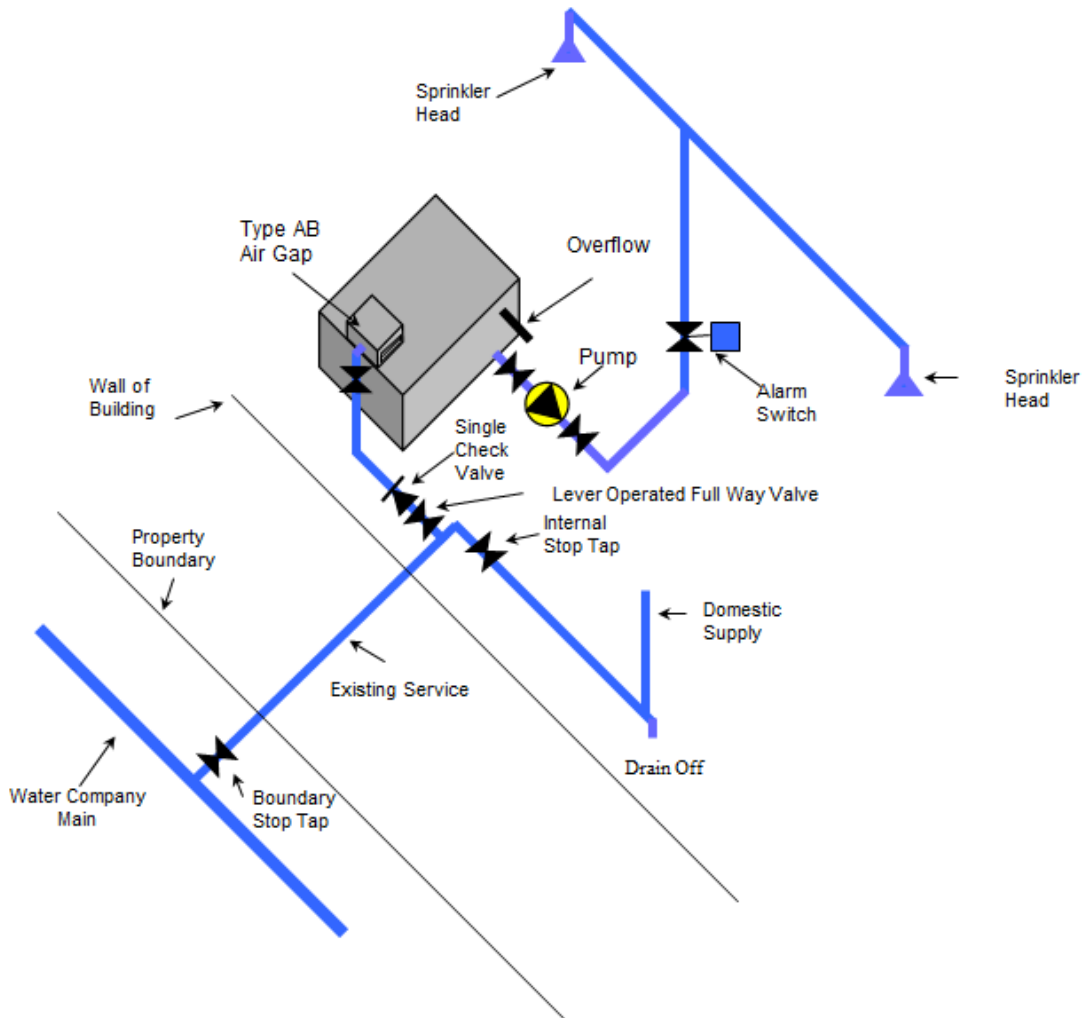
Sprinkler Head

Type AB Air Gap

Overflow

Pump

Sprinkler Head

Alarm Switch

Wall of Building

Single Check Valve

Lever Operated Full Way Valve

Internal Stop Tap

Property Boundary

Domestic Supply

Existing Service

Drain Off

Water Company Main

Boundary Stop Tap